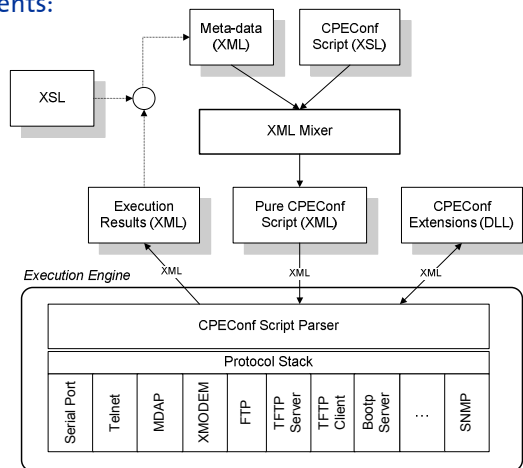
ents:

Meta-data (XML)

CPEConf Script (XSL)

XSL

XML Mixer

Execution Results (XML)

Pure CPEConf Script (XML)

CPEConf Extensions (DLL)

Execution Engine

XML

XML

XML

CPEConf Script Parser

Protocol Stack

| Serial Port | Telnet | MDAP | XMODEM | FTP | TFTP Server | TFTP Client | Bootp Server | … | SNMP |
|---|---|---|---|---|---|---|---|---|---|